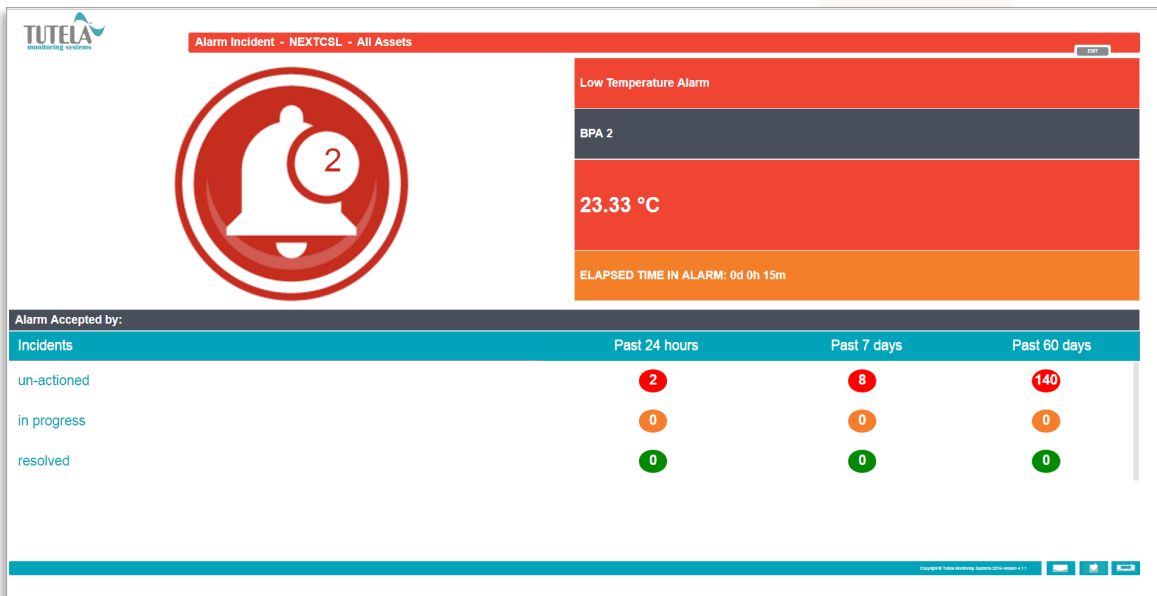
TUTELA
monitoring systems

Alarm Incident - NEXTCSL - All Assets

EXIT

2

Low Temperature Alarm

BPA 2

23.33 °C

ELAPSED TIME IN ALARM: 0d 0h 15m

Alarm Accepted by:

| Incidents | Past 24 hours | Past 7 days | Past 60 days |
|---|---|---|---|
| un-actioned | 2 | 8 | 140 |
| in progress | 0 | 0 | 0 |
| resolved | 0 | 0 | 0 |

Copyright © Tutela Monitoring Systems 2016-Version 4.1.1